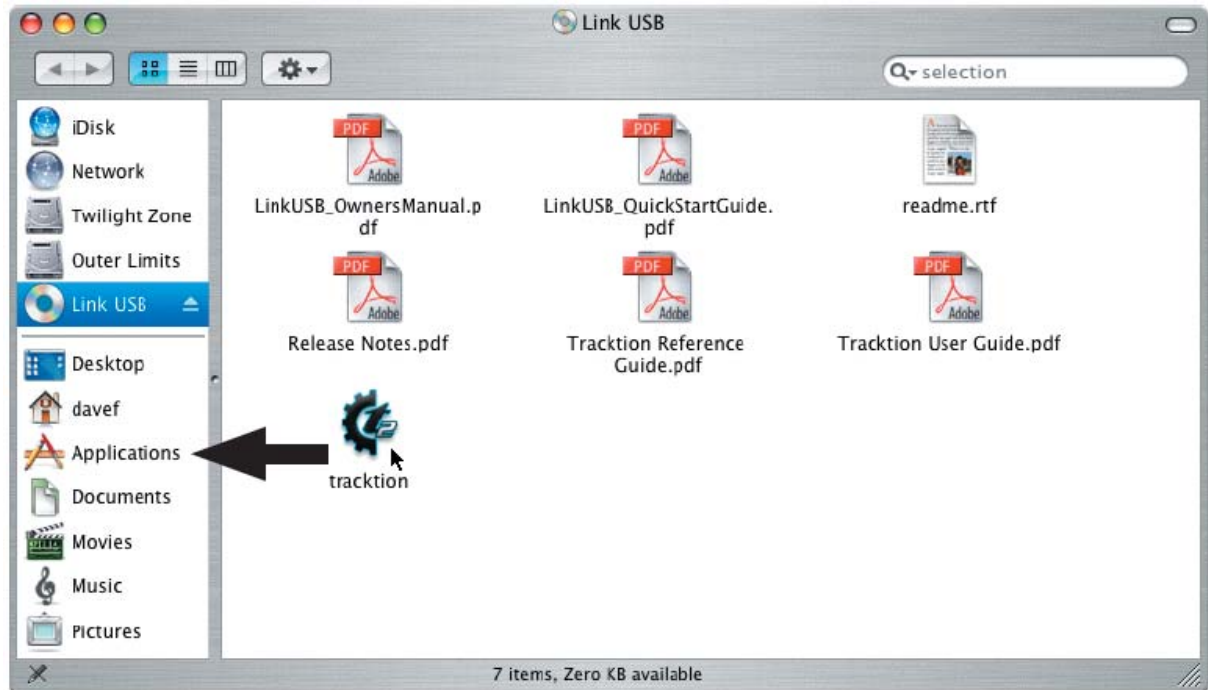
Link USB

selection

iDisk
Network
Twilight Zone
Outer Limits
Link USB
Desktop
davef
Applications
Documents
Movies
Music
Pictures

PDF
Adobe
LinkUSB_OwnersManual.pdf

PDF
Adobe
LinkUSB_QuickStartGuide.pdf

readme.rtf

PDF
Adobe
Release Notes.pdf

PDF
Adobe
Tracktion Reference Guide.pdf

PDF
Adobe
Tracktion User Guide.pdf

tracktion

7 items, Zero KB available